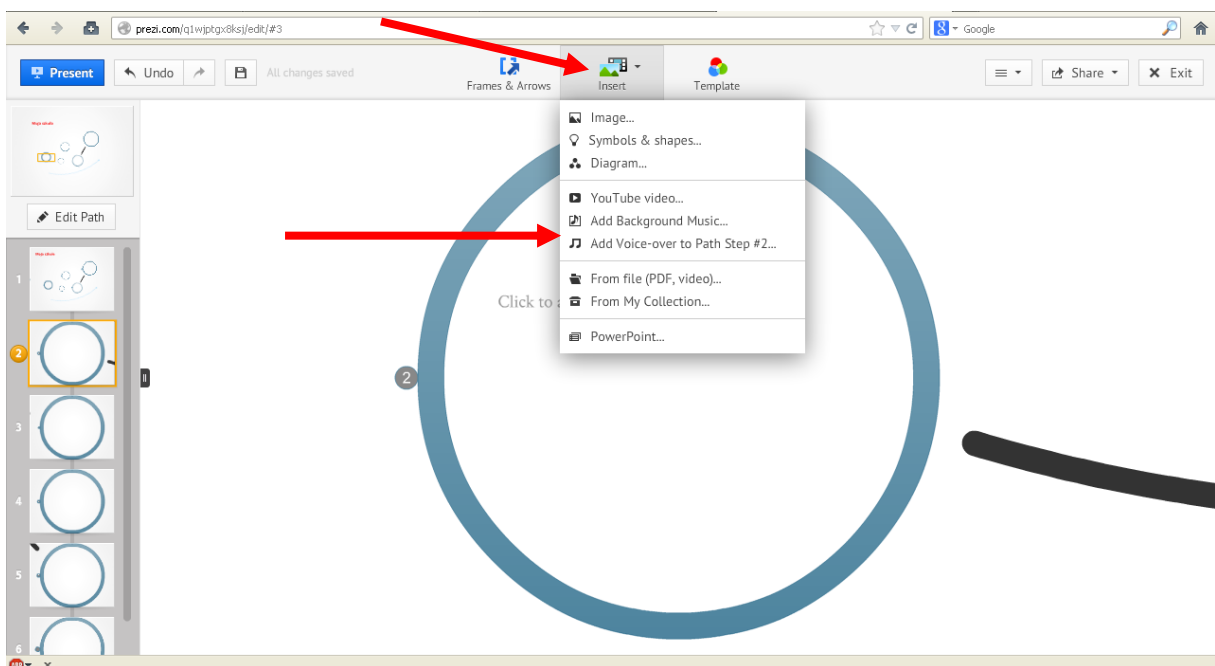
prezi.com/q1wjptgx8ksj/edit/#3

Google

Present

Undo

All changes saved

Frames & Arrows

Insert

Template

Share

Exit

Edit Path

Image...

Symbols & shapes...

Diagram...

YouTube video...

Add Background Music...

Add Voice-over to Path Step #2...

From file (PDF, video)...

From My Collection...

PowerPoint...

Click to a

1

2

3

4

5

6

2